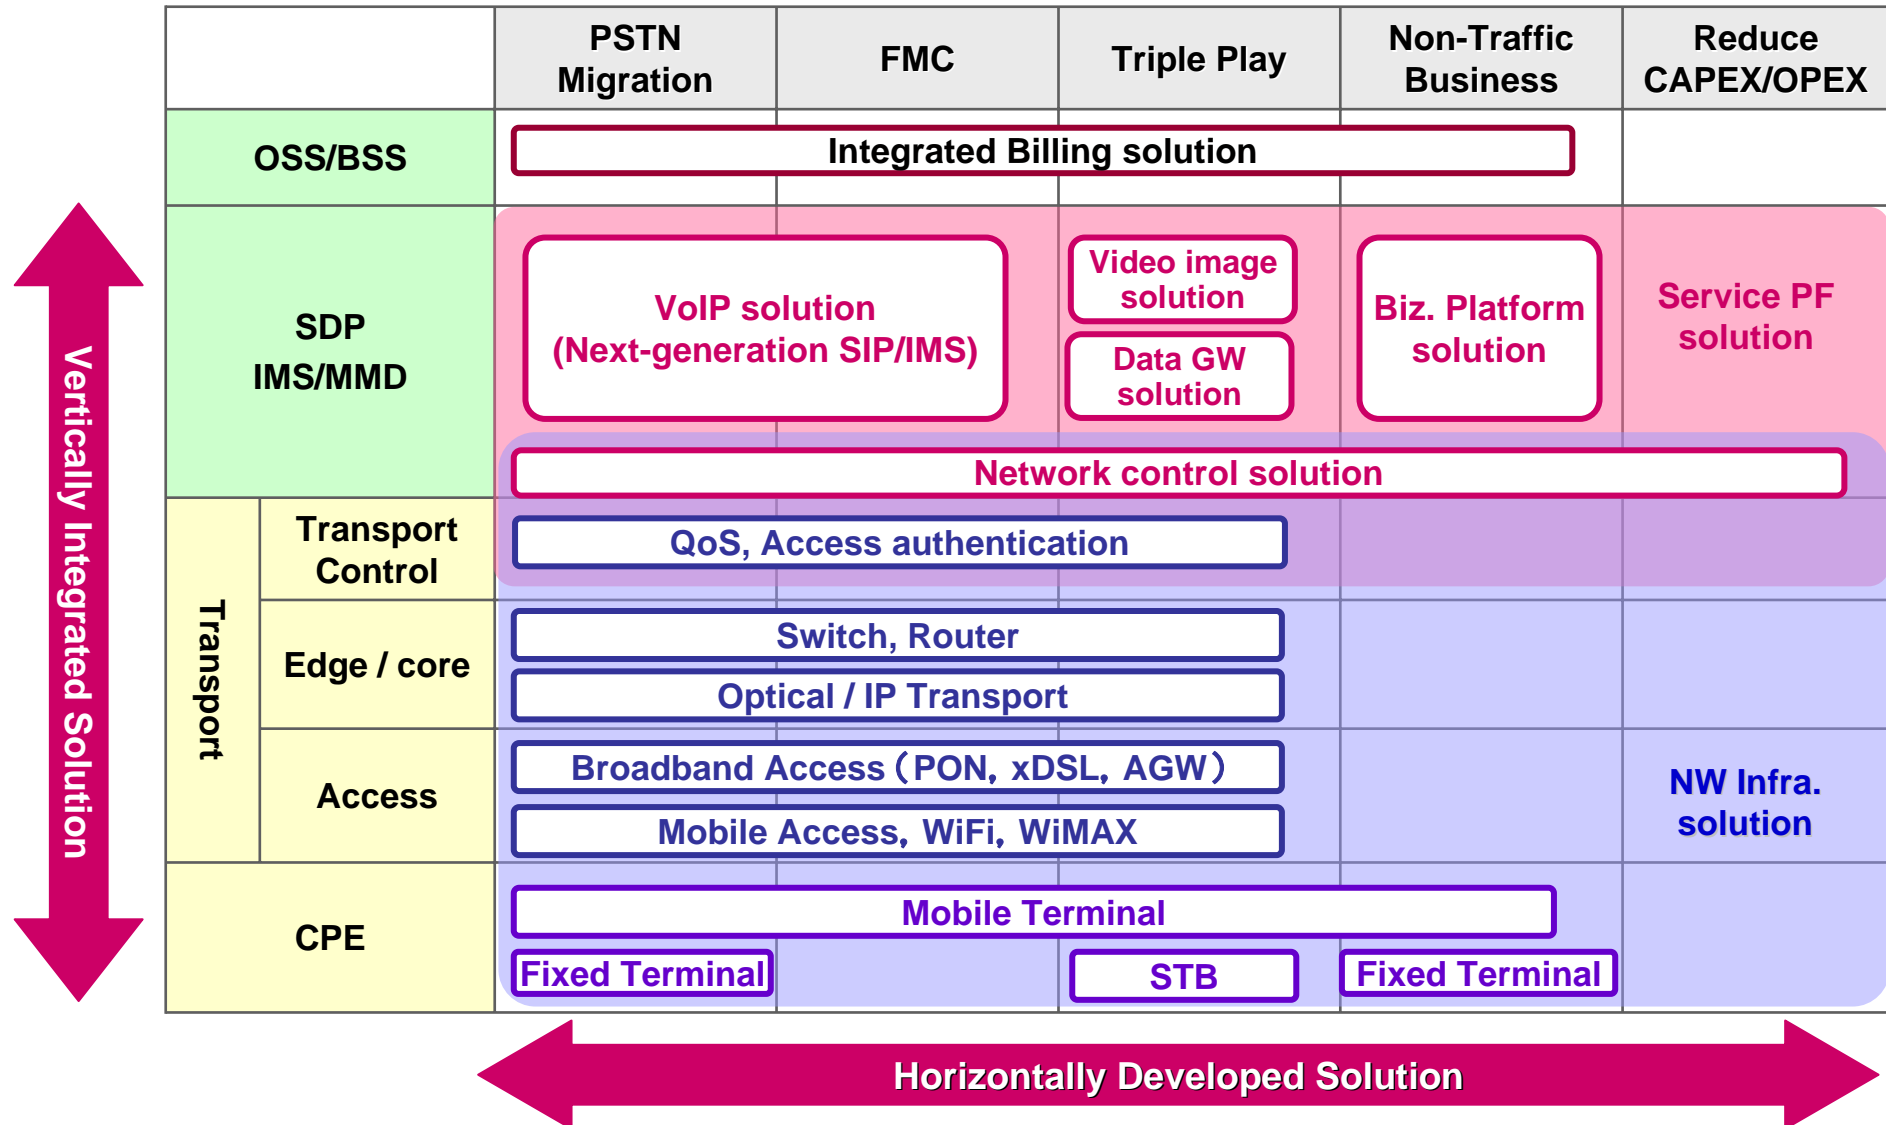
| | PSTN Migration | FMC | Triple Play | Non-Traffic Business | Reduce CAPEX/OPEX |
|---|---|---|---|---|---|
| OSS/BSS | Integrated Billing solution | | | | |
| SDP IMS/MMD | VoIP solution (Next-generation SIP/IMS) | | Video image solution<br>Data GW solution | Biz. Platform solution | Service PF solution |
| | Network control solution | | | | |
| Transport: Transport Control | QoS, Access authentication | | | | |
| Transport: Edge / core | Switch, Router<br>Optical / IP Transport | | | | |
| Transport: Access | Broadband Access（PON, xDSL, AGW）<br>Mobile Access, WiFi, WiMAX | | | | NW Infra. solution |
| CPE | Mobile Terminal<br>Fixed Terminal | | STB | Fixed Terminal | |

Vertically Integrated Solution

Horizontally Developed Solution